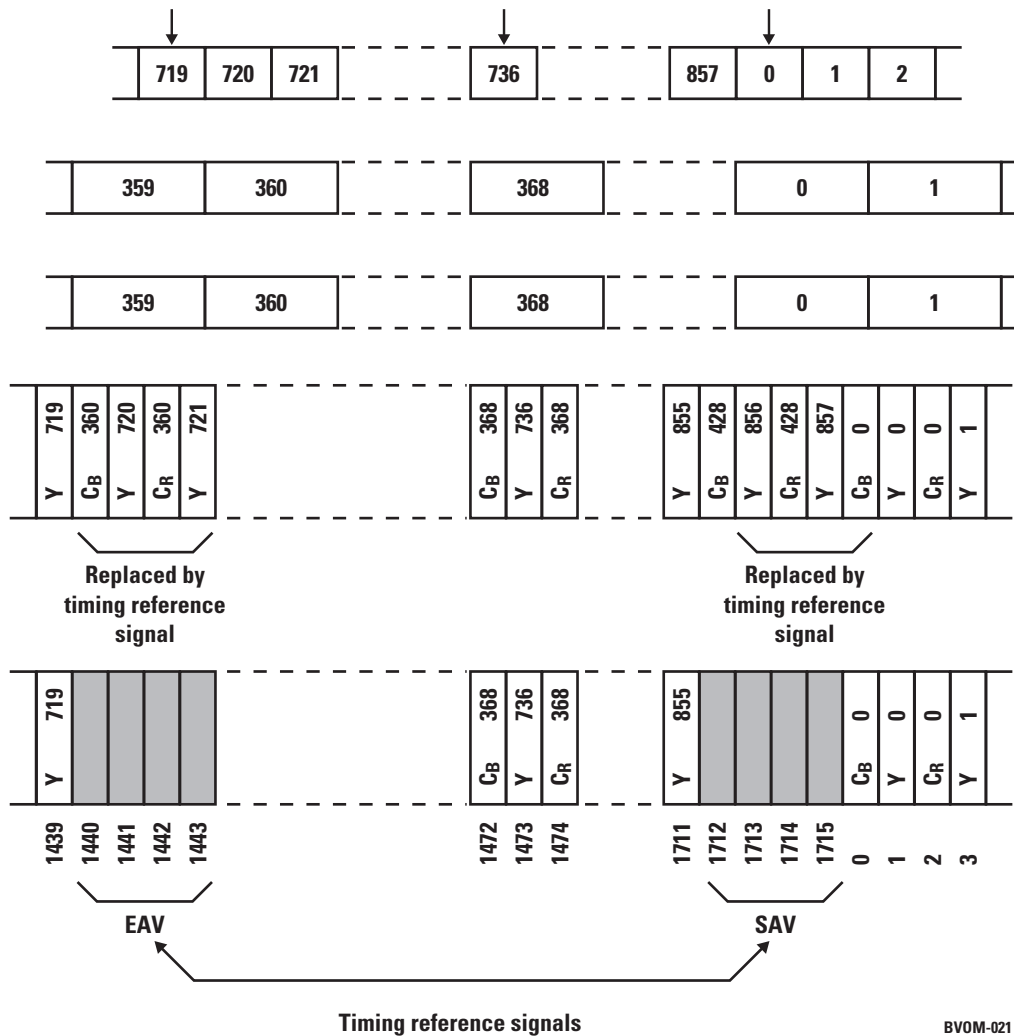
719 720 721
736
857 0 1 2

359 360
368
0 1

359 360
368
0 1

Y 719
$C_B$ 360
Y 720
$C_R$ 360
Y 721

$C_B$ 368
Y 736
$C_R$ 368

Y 855
$C_B$ 428
Y 856
$C_R$ 428
Y 857
$C_B$ 0
Y 0
$C_R$ 0
Y 1

Replaced by timing reference signal

Replaced by timing reference signal

Y 719

$C_B$ 368
Y 736
$C_R$ 368

Y 855
$C_B$ 0
Y 0
$C_R$ 0
Y 1

1439 1440 1441 1442 1443

1472 1473 1474

1711 1712 1713 1714 1715 0 1 2 3

EAV

SAV

Timing reference signals

BVOM-021